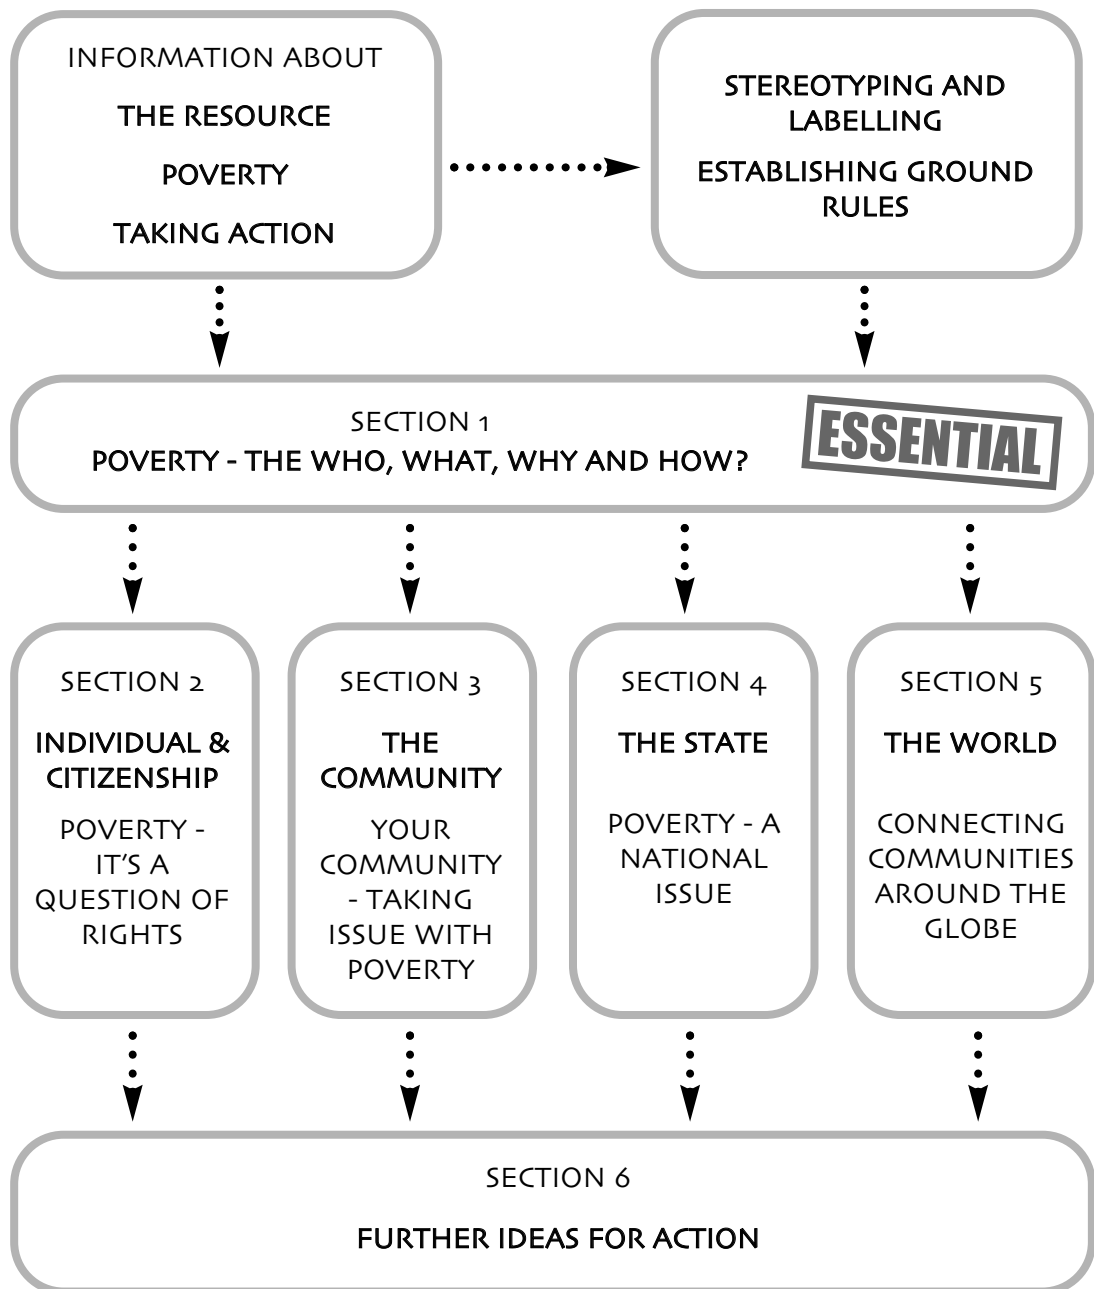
INFORMATION ABOUT

THE RESOURCE

POVERTY

TAKING ACTION

STEREOTYPING AND LABELLING

ESTABLISHING GROUND RULES

SECTION 1

POVERTY - THE WHO, WHAT, WHY AND HOW?

ESSENTIAL

SECTION 2

INDIVIDUAL & CITIZENSHIP

POVERTY - IT'S A QUESTION OF RIGHTS

SECTION 3

THE COMMUNITY

YOUR COMMUNITY - TAKING ISSUE WITH POVERTY

SECTION 4

THE STATE

POVERTY - A NATIONAL ISSUE

SECTION 5

THE WORLD

CONNECTING COMMUNITIES AROUND THE GLOBE

SECTION 6

FURTHER IDEAS FOR ACTION